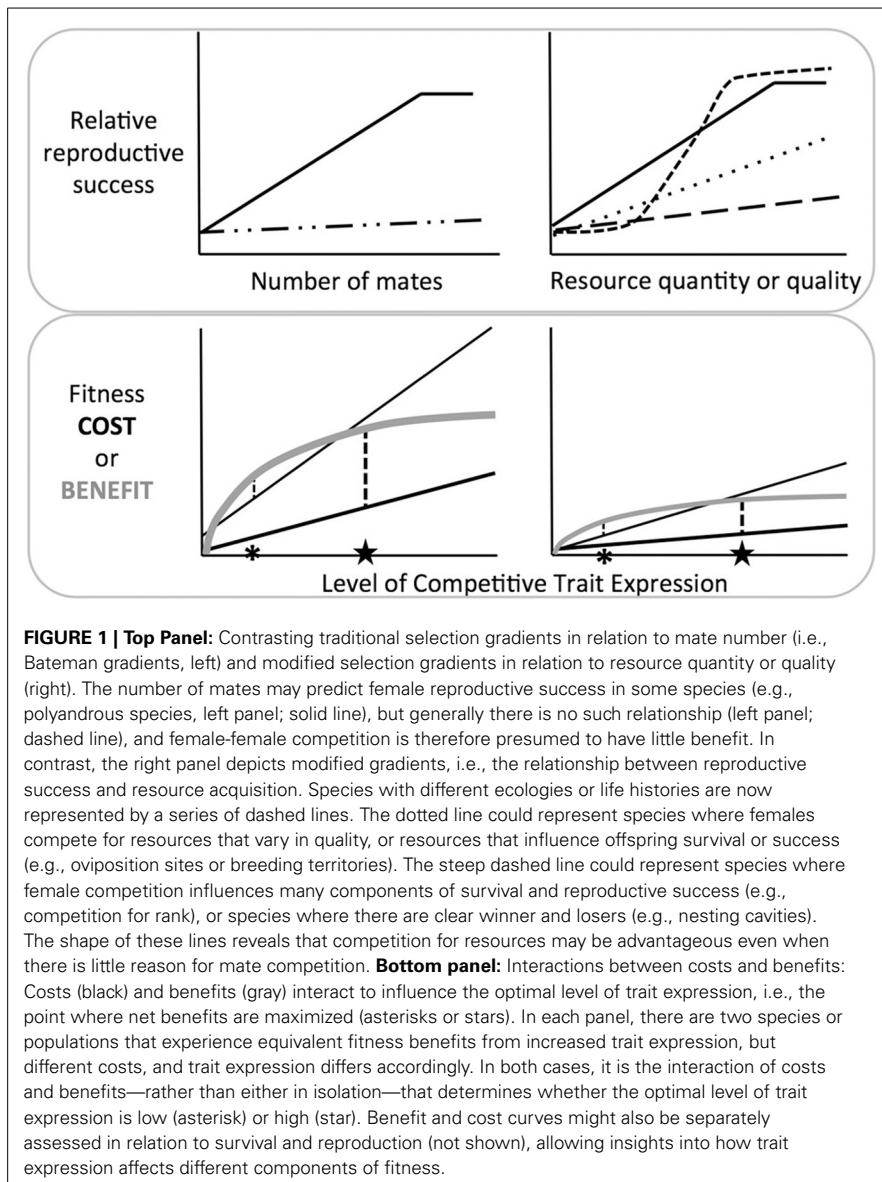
Relative reproductive success

Number of mates

Resource quantity or quality

Fitness
**COST**
or
**BENEFIT**

*

★

*

★

Level of Competitive Trait Expression

**FIGURE 1 | Top Panel:** Contrasting traditional selection gradients in relation to mate number (i.e., Bateman gradients, left) and modified selection gradients in relation to resource quantity or quality (right). The number of mates may predict female reproductive success in some species (e.g., polyandrous species, left panel; solid line), but generally there is no such relationship (left panel; dashed line), and female-female competition is therefore presumed to have little benefit. In contrast, the right panel depicts modified gradients, i.e., the relationship between reproductive success and resource acquisition. Species with different ecologies or life histories are now represented by a series of dashed lines. The dotted line could represent species where females compete for resources that vary in quality, or resources that influence offspring survival or success (e.g., oviposition sites or breeding territories). The steep dashed line could represent species where female competition influences many components of survival and reproductive success (e.g., competition for rank), or species where there are clear winner and losers (e.g., nesting cavities). The shape of these lines reveals that competition for resources may be advantageous even when there is little reason for mate competition. **Bottom panel:** Interactions between costs and benefits: Costs (black) and benefits (gray) interact to influence the optimal level of trait expression, i.e., the point where net benefits are maximized (asterisks or stars). In each panel, there are two species or populations that experience equivalent fitness benefits from increased trait expression, but different costs, and trait expression differs accordingly. In both cases, it is the interaction of costs and benefits—rather than either in isolation—that determines whether the optimal level of trait expression is low (asterisk) or high (star). Benefit and cost curves might also be separately assessed in relation to survival and reproduction (not shown), allowing insights into how trait expression affects different components of fitness.